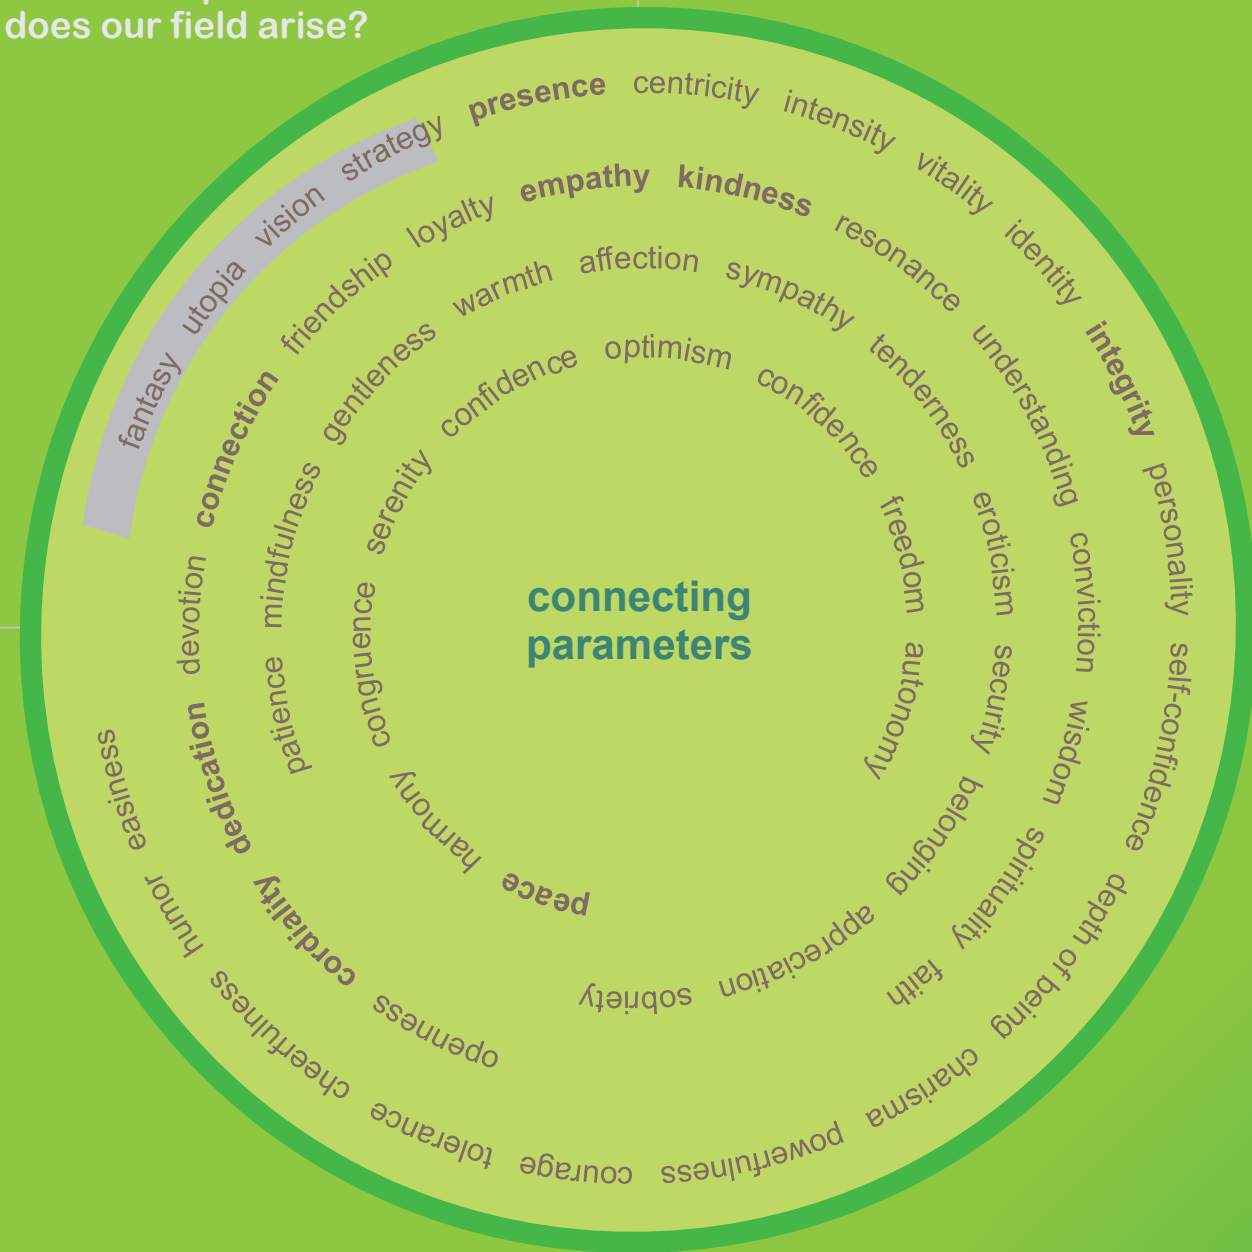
does our field arise?

connecting parameters

presence centricity intensity vitality identity integrity personality self-confidence depth of being charisma powerfulness courage tolerance cheerfulness humor easiness

fantasy utopia vision strategy

connection friendship loyalty empathy kindness resonance understanding conviction wisdom spirituality faith

devotion dedication cordiality openness

gentleness warmth affection sympathy tenderness eroticism security belonging appreciation sobriety

mindfulness patience

serenity confidence optimism confidence freedom autonomy

congruence harmony peace